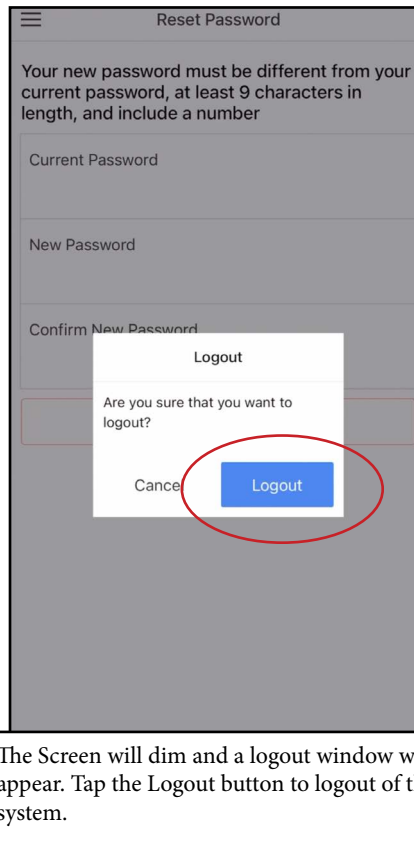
Reset Password

Your new password must be different from your current password, at least 9 characters in length, and include a number

Current Password

New Password

Confirm New Password

Logout

Are you sure that you want to logout?

Cance

Logout

The Screen will dim and a logout window w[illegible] appear. Tap the Logout button to logout of t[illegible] system.